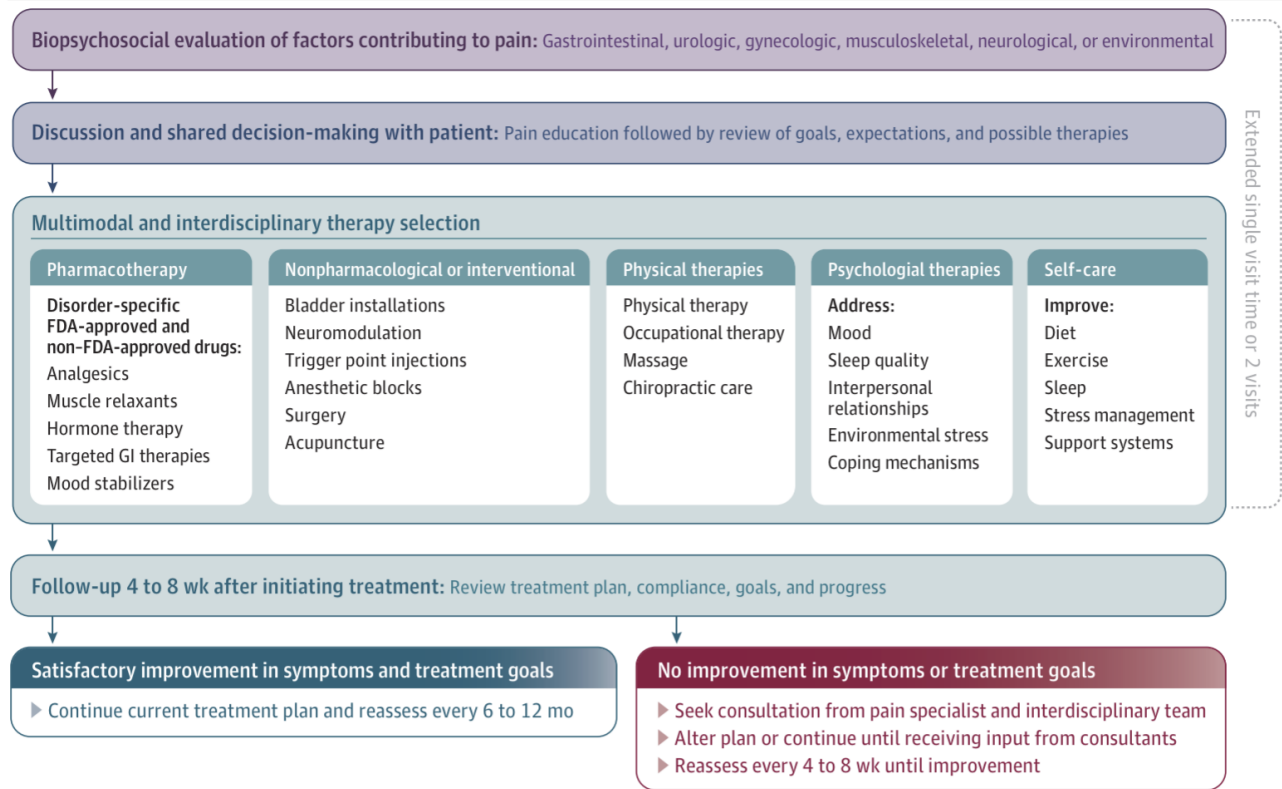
Biopsychosocial evaluation of factors contributing to pain: Gastrointestinal, urologic, gynecologic, musculoskeletal, neurological, or environmental

Discussion and shared decision-making with patient: Pain education followed by review of goals, expectations, and possible therapies

Extended single visit time or 2 visits

Multimodal and interdisciplinary therapy selection

Pharmacotherapy

Disorder-specific FDA-approved and non–FDA-approved drugs:
Analgesics
Muscle relaxants
Hormone therapy
Targeted GI therapies
Mood stabilizers

Nonpharmacological or interventional

Bladder installations
Neuromodulation
Trigger point injections
Anesthetic blocks
Surgery
Acupuncture

Physical therapies

Physical therapy
Occupational therapy
Massage
Chiropractic care

Psychologial therapies

Address:
Mood
Sleep quality
Interpersonal relationships
Environmental stress
Coping mechanisms

Self-care

Improve:
Diet
Exercise
Sleep
Stress management
Support systems

Follow-up 4 to 8 wk after initiating treatment: Review treatment plan, compliance, goals, and progress

Satisfactory improvement in symptoms and treatment goals

Continue current treatment plan and reassess every 6 to 12 mo

No improvement in symptoms or treatment goals

Seek consultation from pain specialist and interdisciplinary team
Alter plan or continue until receiving input from consultants
Reassess every 4 to 8 wk until improvement